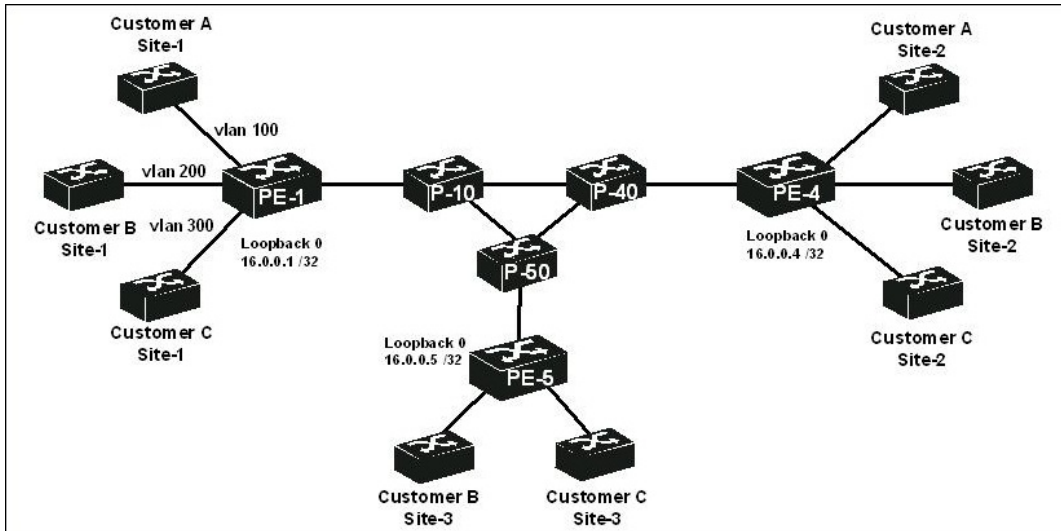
Customer A
Site-1

vlan 100

vlan 200

Customer B
Site-1

vlan 300

Customer C
Site-1

PE-1

Loopback 0
16.0.0.1 /32

P-10

P-40

P-50

Loopback 0
16.0.0.5 /32

PE-5

Customer B
Site-3

Customer C
Site-3

PE-4

Loopback 0
16.0.0.4 /32

Customer A
Site-2

Customer B
Site-2

Customer C
Site-2